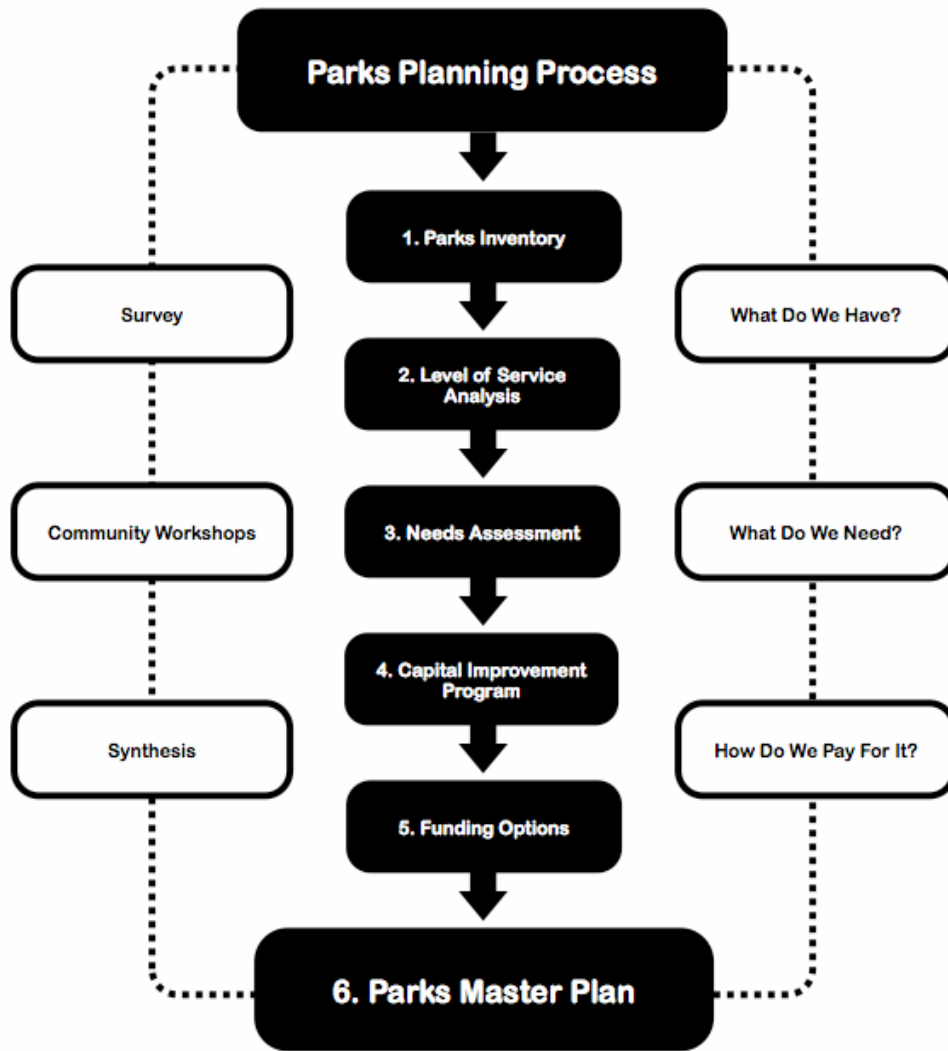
Parks Planning Process

1. Parks Inventory

Survey

What Do We Have?

2. Level of Service Analysis

3. Needs Assessment

Community Workshops

What Do We Need?

4. Capital Improvement Program

Synthesis

How Do We Pay For It?

5. Funding Options

6. Parks Master Plan